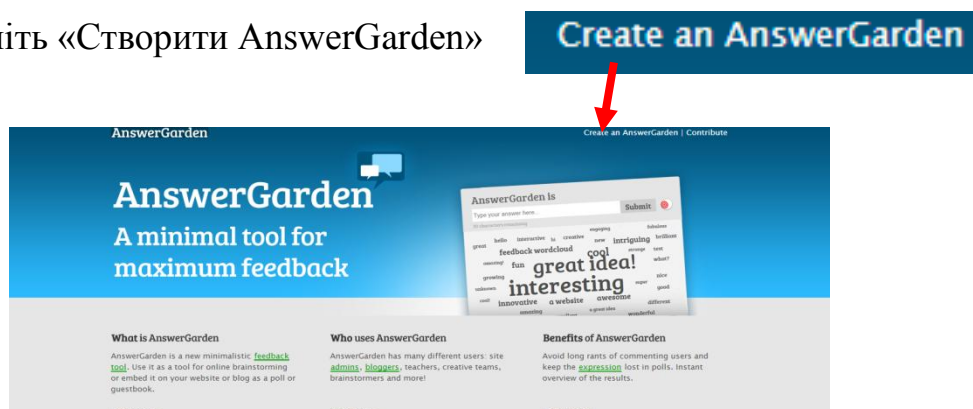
іть «Створити AnswerGarden»

Create an AnswerGarden

AnswerGarden

Create an AnswerGarden | Contribute

AnswerGarden
A minimal tool for maximum feedback

AnswerGarden is
Type your answer here...
Submit

great hello interactive hi creative engaging fabulous
feedback wordcloud new intriguing brilliant
cool strange now
fun great idea! what?
growing nice
unknown interesting super good
cool innovative a website awesome different
amazing a great idea wonderful

What is AnswerGarden
AnswerGarden is a new minimalistic feedback tool. Use it as a tool for online brainstorming or embed it on your website or blog as a poll or guestbook.

Who uses AnswerGarden
AnswerGarden has many different users: site admins, bloggers, teachers, creative teams, brainstormers and more!

Benefits of AnswerGarden
Avoid long rants of commenting users and keep the expression lost in polls. Instant overview of the results.